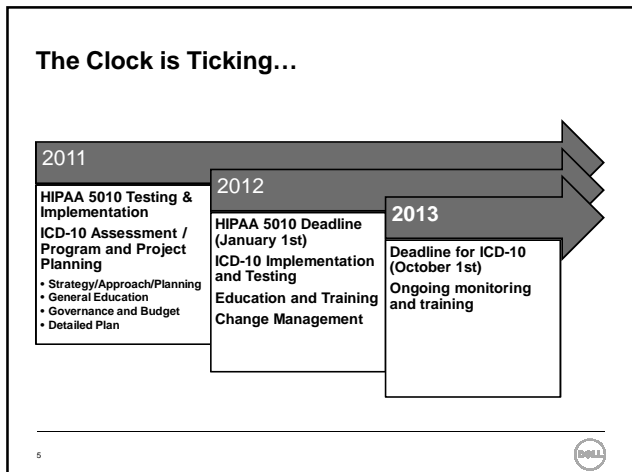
The Clock is Ticking…

2011

HIPAA 5010 Testing & Implementation

ICD-10 Assessment / Program and Project Planning

• Strategy/Approach/Planning
• General Education
• Governance and Budget
• Detailed Plan

2012

HIPAA 5010 Deadline (January 1st)

ICD-10 Implementation and Testing

Education and Training

Change Management

2013

Deadline for ICD-10 (October 1st)

Ongoing monitoring and training

5

DELL